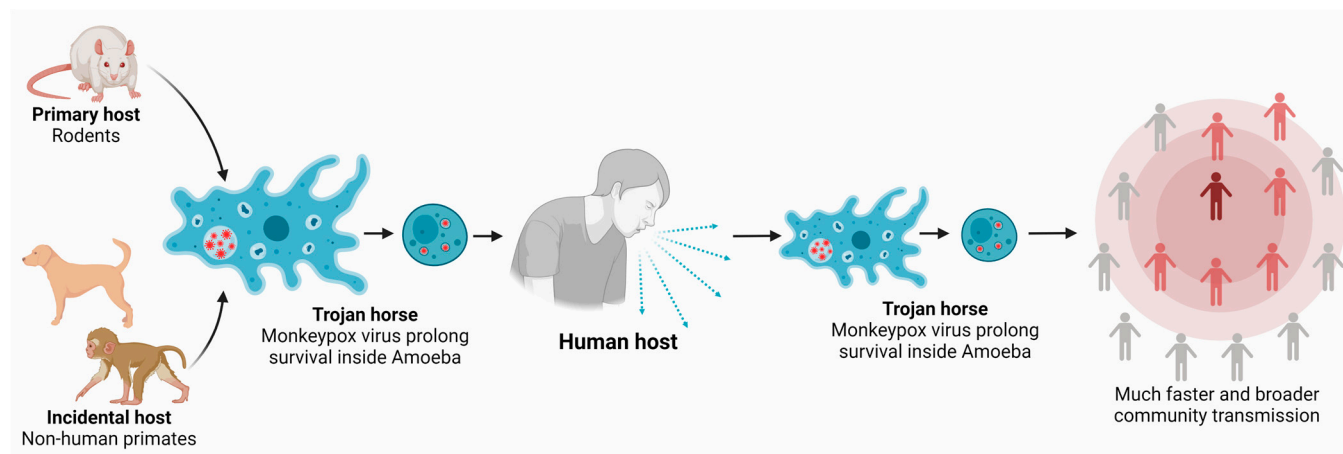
Primary host
Rodents

Incidental host
Non-human primates

Trojan horse
Monkeypox virus prolong survival inside Amoeba

Human host

Trojan horse
Monkeypox virus prolong survival inside Amoeba

Much faster and broader community transmission